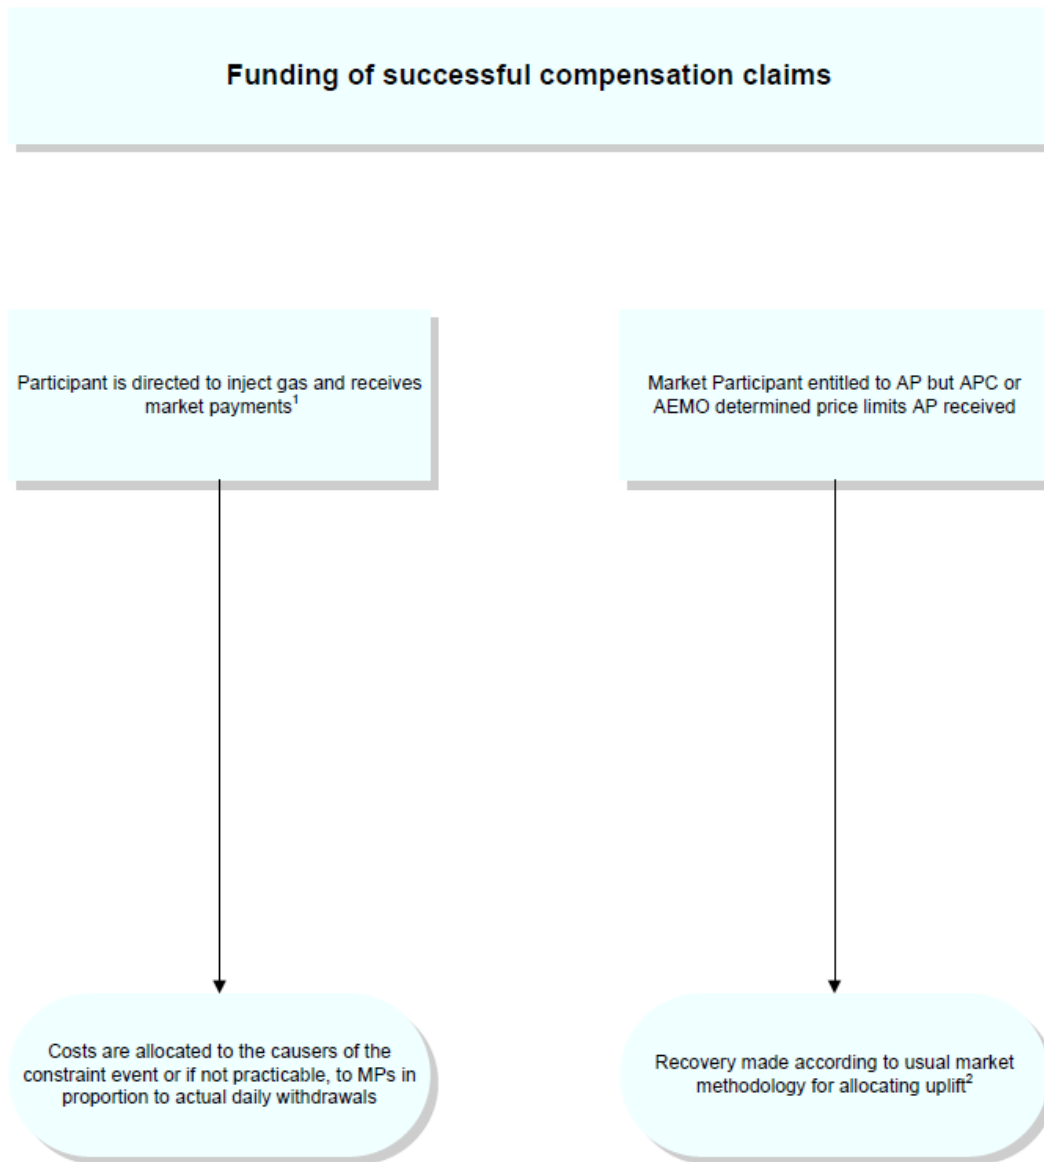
Funding of successful compensation claims

Participant is directed to inject gas and receives market payments$^1$

Market Participant entitled to AP but APC or AEMO determined price limits AP received

Costs are allocated to the causers of the constraint event or if not practicable, to MPs in proportion to actual daily withdrawals

Recovery made according to usual market methodology for allocating uplift$^2$